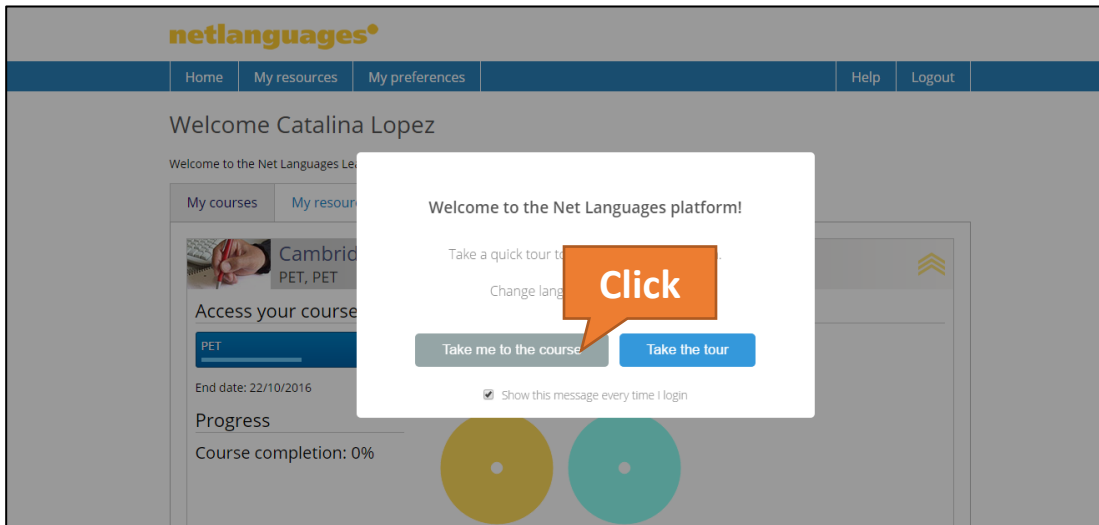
netlanguages

Home | My resources | My preferences | Help | Logout

Welcome Catalina Lopez

Welcome to the Net Languages Le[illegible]

My courses | My resour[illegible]

Cambrid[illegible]
PET, PET

Access your course

PET

End date: 22/10/2016

Progress

Course completion: 0%

Welcome to the Net Languages platform!

Take a quick tour to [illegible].

Change lang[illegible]

Click

Take me to the course | Take the tour

Show this message every time I login